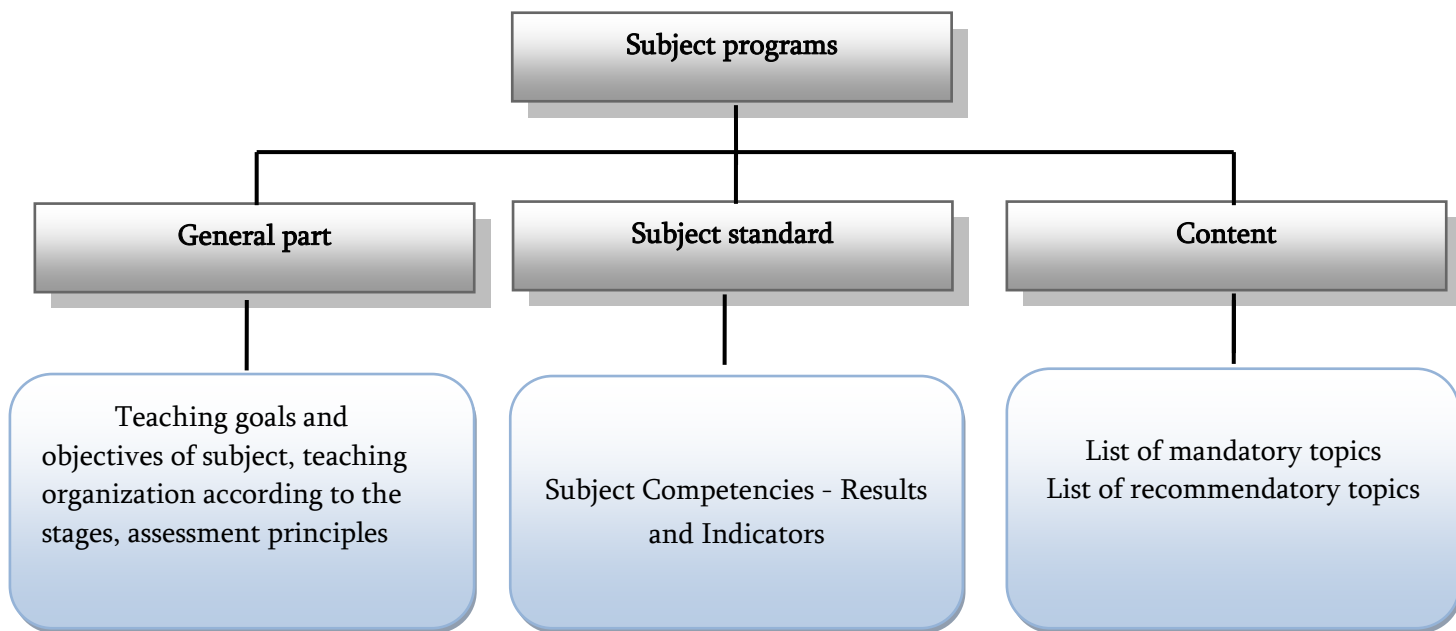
Subject programs

General part

Subject standard

Content

Teaching goals and objectives of subject, teaching organization according to the stages, assessment principles

Subject Competencies - Results and Indicators

List of mandatory topics
List of recommendatory topics